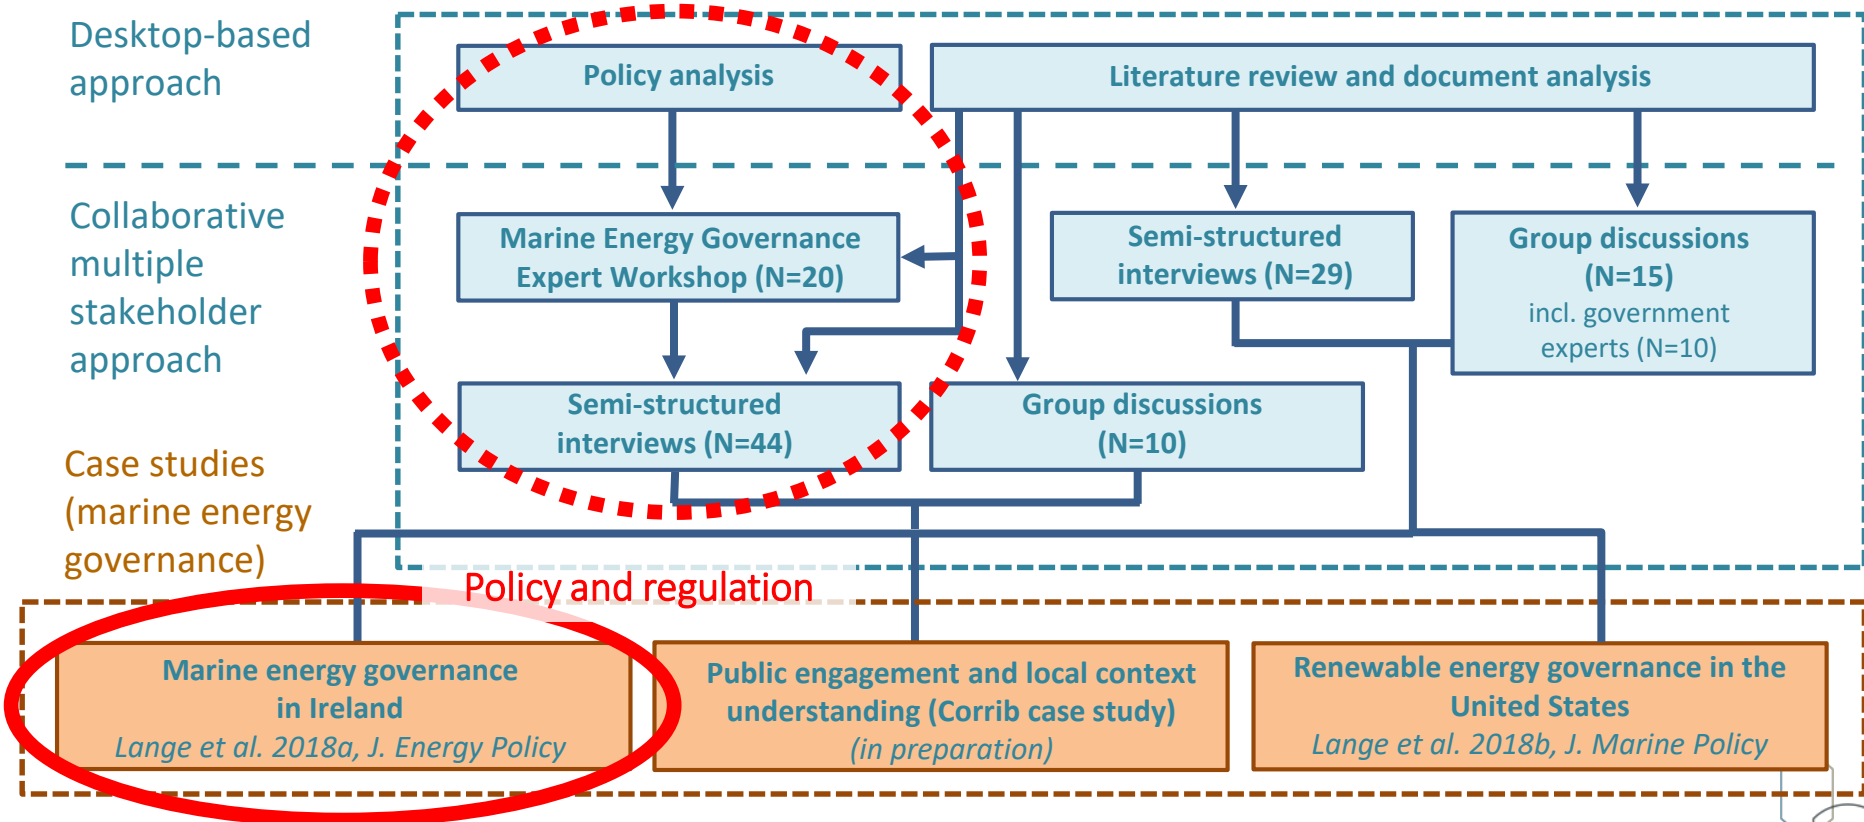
Desktop-based approach

Policy analysis

Literature review and document analysis

Collaborative multiple stakeholder approach

Marine Energy Governance Expert Workshop (N=20)

Semi-structured interviews (N=29)

Group discussions (N=15) incl. government experts (N=10)

Semi-structured interviews (N=44)

Group discussions (N=10)

Case studies (marine energy governance)

Policy and regulation

Marine energy governance in Ireland
*Lange et al. 2018a, J. Energy Policy*

Public engagement and local context understanding (Corrib case study)
*(in preparation)*

Renewable energy governance in the United States
*Lange et al. 2018b, J. Marine Policy*